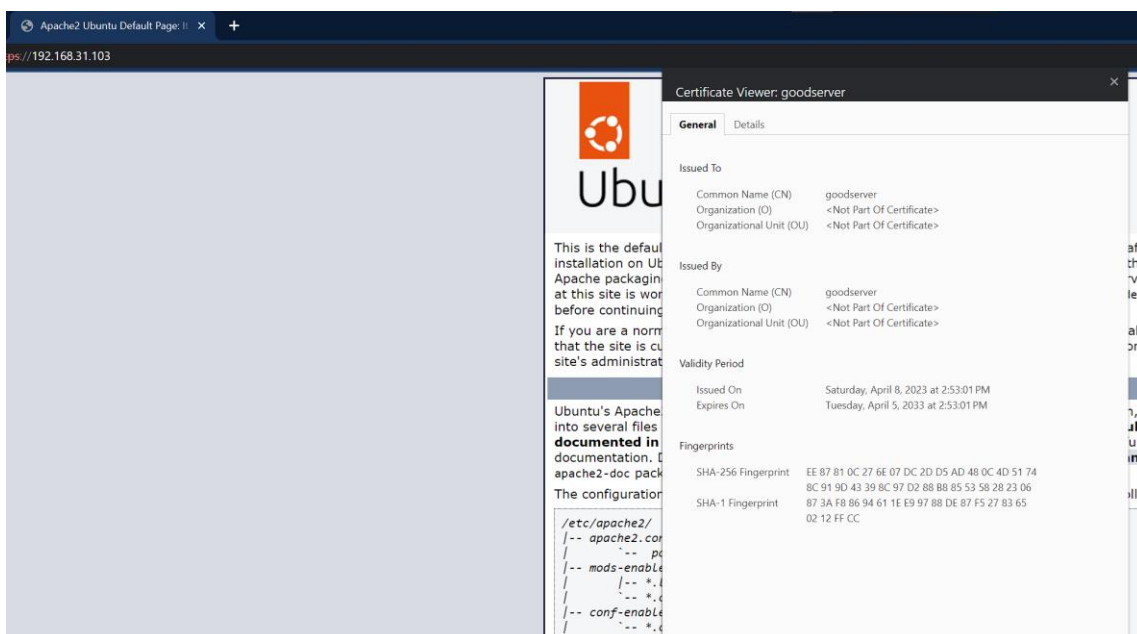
Apache2 Ubuntu Default Page: It ×
+
ps://192.168.31.103

Ubu

This is the defaul installation on Ub Apache packagin at this site is wor before continuing

If you are a norm that the site is cu site's administrat

Ubuntu's Apache into several files documented in documentation. D apache2-doc pack

The configuration

/etc/apache2/
|-- apache2.co
|       `-- p
|-- mods-enable
|       |-- *.
|       `-- *.
|-- conf-enable
|       `-- *.

Certificate Viewer: goodserver
×
General
Details

Issued To

Common Name (CN) goodserver
Organization (O) <Not Part Of Certificate>
Organizational Unit (OU) <Not Part Of Certificate>

Issued By

Common Name (CN) goodserver
Organization (O) <Not Part Of Certificate>
Organizational Unit (OU) <Not Part Of Certificate>

Validity Period

Issued On Saturday, April 8, 2023 at 2:53:01 PM
Expires On Tuesday, April 5, 2033 at 2:53:01 PM

Fingerprints

SHA-256 Fingerprint EE 87 81 0C 27 6E 07 DC 2D D5 AD 48 0C 4D 51 74 8C 91 9D 43 39 8C 97 D2 88 B8 85 53 58 28 23 06
SHA-1 Fingerprint 87 3A F8 86 94 61 1E E9 97 88 DE 87 F5 27 83 65 02 12 FF CC